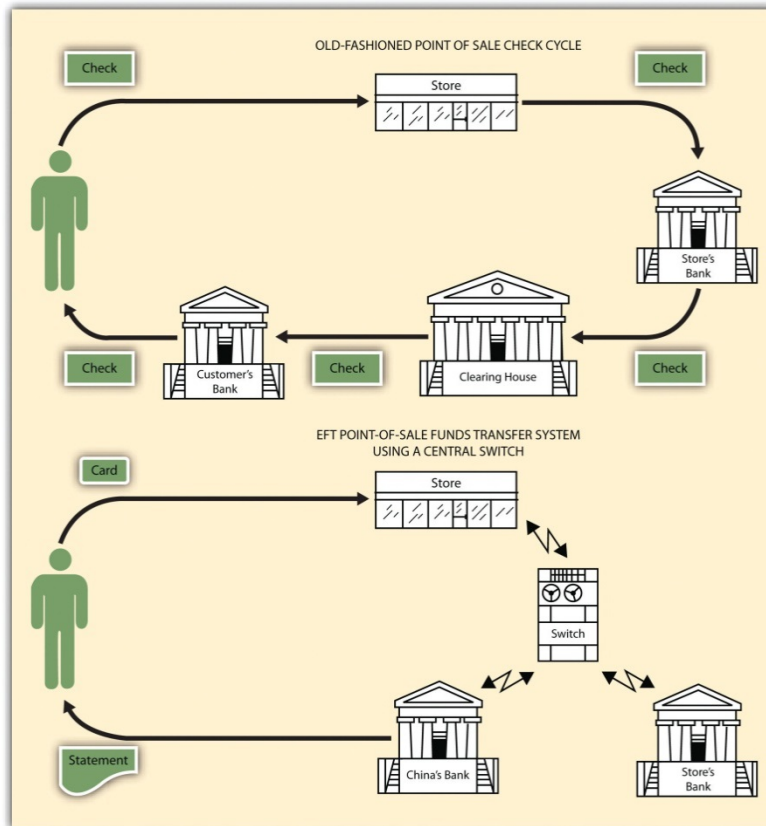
OLD-FASHIONED POINT OF SALE CHECK CYCLE

Check

Store

Check

Store's Bank

Check

Clearing House

Check

Customer's Bank

Check

EFT POINT-OF-SALE FUNDS TRANSFER SYSTEM USING A CENTRAL SWITCH

Card

Store

Switch

China's Bank

Store's Bank

Statement